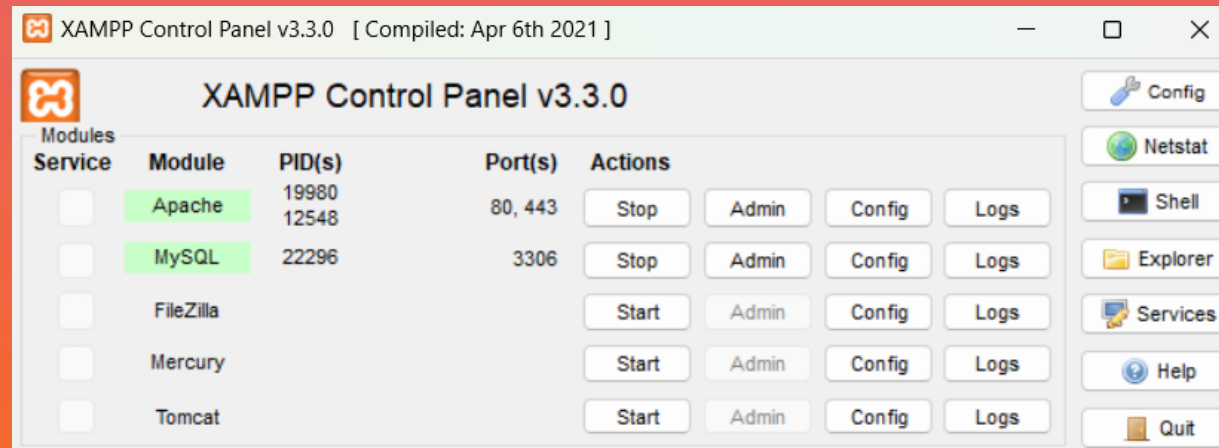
XAMPP Control Panel v3.3.0 [ Compiled: Apr 6th 2021 ]

XAMPP Control Panel v3.3.0

Modules

| Service | Module | PID(s) | Port(s) | Actions | | | |
|---|---|---|---|---|---|---|---|
| | Apache | 19980 12548 | 80, 443 | Stop | Admin | Config | Logs |
| | MySQL | 22296 | 3306 | Stop | Admin | Config | Logs |
| | FileZilla | | | Start | Admin | Config | Logs |
| | Mercury | | | Start | Admin | Config | Logs |
| | Tomcat | | | Start | Admin | Config | Logs |

Config
Netstat
Shell
Explorer
Services
Help
Quit